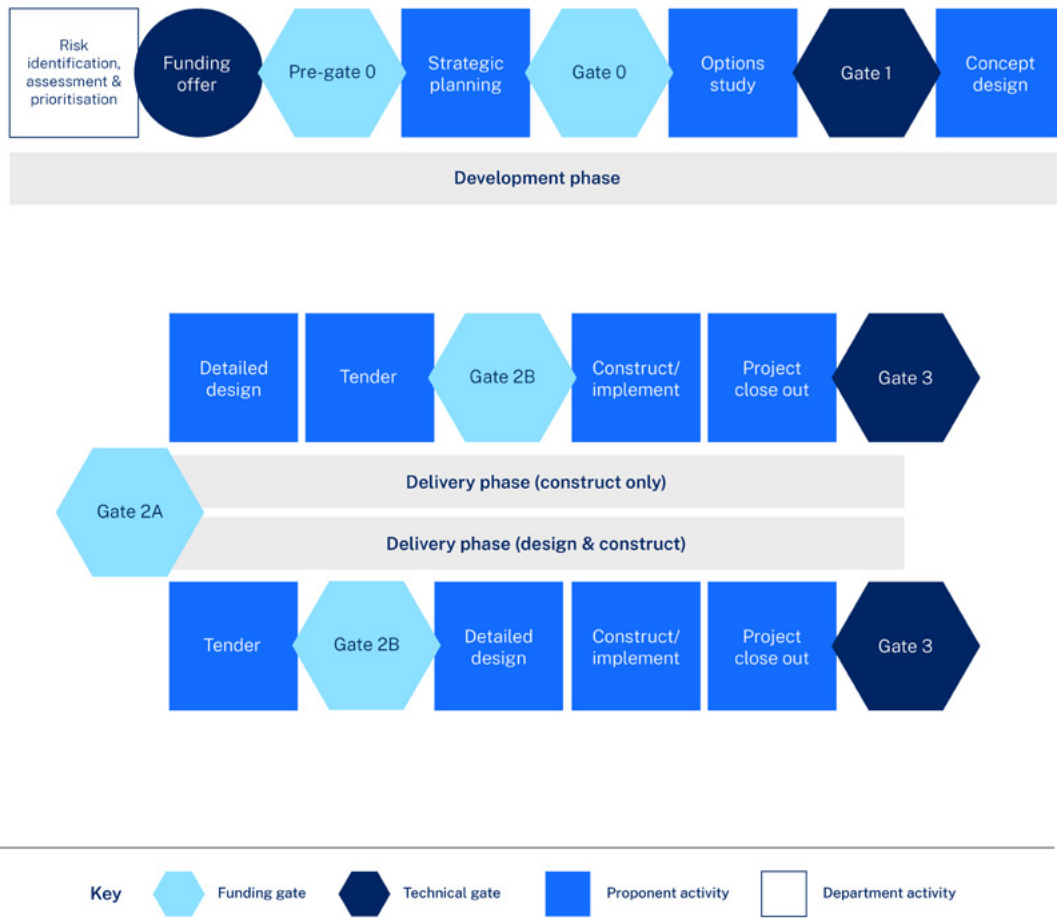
Risk identification, assessment & prioritisation

Funding offer

Pre-gate 0

Strategic planning

Gate 0

Options study

Gate 1

Concept design

Development phase

Detailed design

Tender

Gate 2B

Construct/ implement

Project close out

Gate 3

Gate 2A

Delivery phase (construct only)

Delivery phase (design & construct)

Tender

Gate 2B

Detailed design

Construct/ implement

Project close out

Gate 3

Key

Funding gate

Technical gate

Proponent activity

Department activity